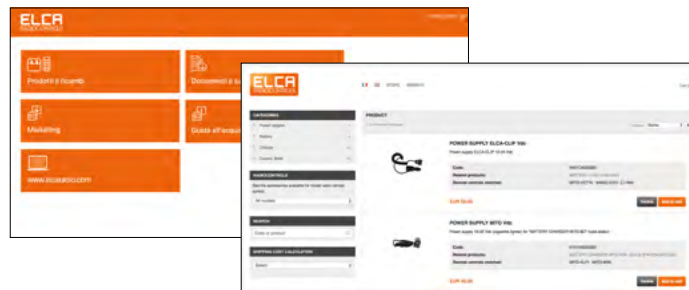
ELCA
RADIOCONTROLS

Prodotti e ricambi

Documenti e s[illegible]

Marketing

Guida all'acquis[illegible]

www.elcaradio.com

ELCA
RADIOCONTROLS

CATEGORIES

RADIOCONTROLS

All models

SEARCH

Code or product

SHIPPING COST CALCULATION

Select

PRODUCT

POWER SUPPLY ELCA-CLIP Vdc

Code:
Related products:
Remote controls involved:

EUR 55,00

POWER SUPPLY MITO Vdc

Code:
Related products:
Remote controls involved:

EUR 35,00